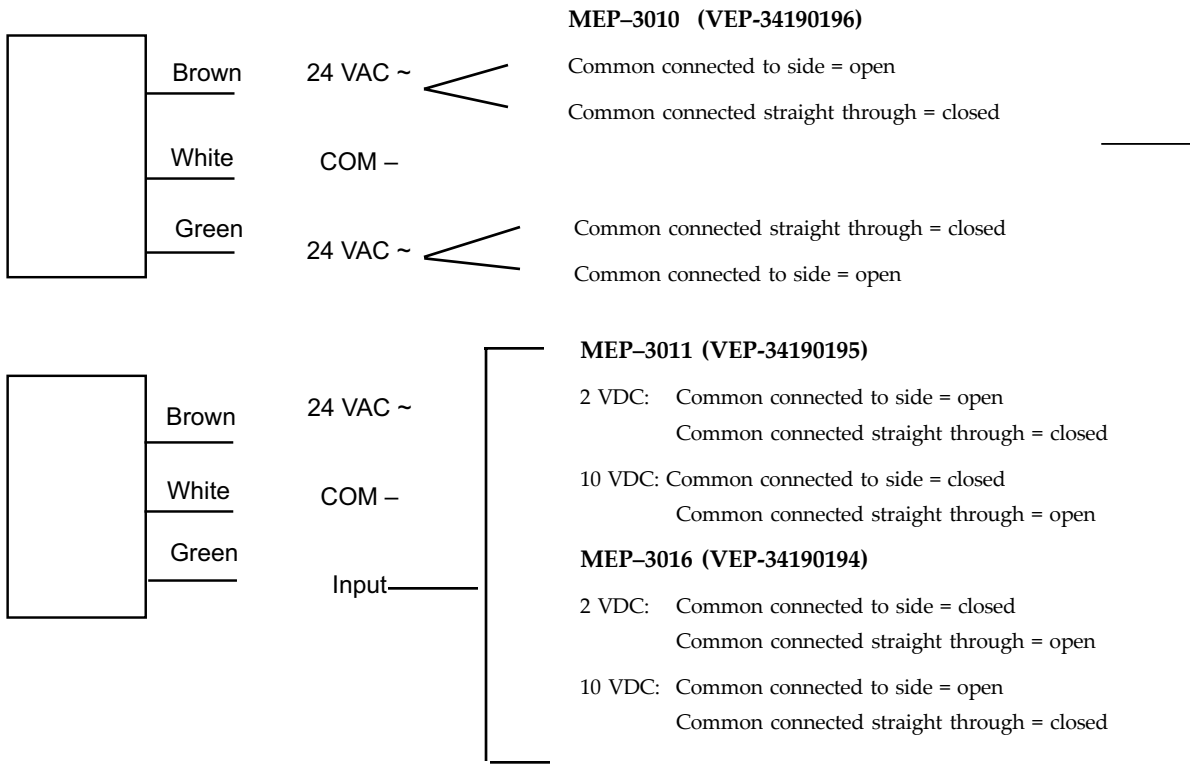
Brown

White

Green

24 VAC ~

COM –

24 VAC ~

MEP–3010 (VEP-34190196)

Common connected to side = open

Common connected straight through = closed

Common connected straight through = closed

Common connected to side = open

Brown

White

Green

24 VAC ~

COM –

Input

MEP–3011 (VEP-34190195)

2 VDC: Common connected to side = open
Common connected straight through = closed

10 VDC: Common connected to side = closed
Common connected straight through = open

MEP–3016 (VEP-34190194)

2 VDC: Common connected to side = closed
Common connected straight through = open

10 VDC: Common connected to side = open
Common connected straight through = closed